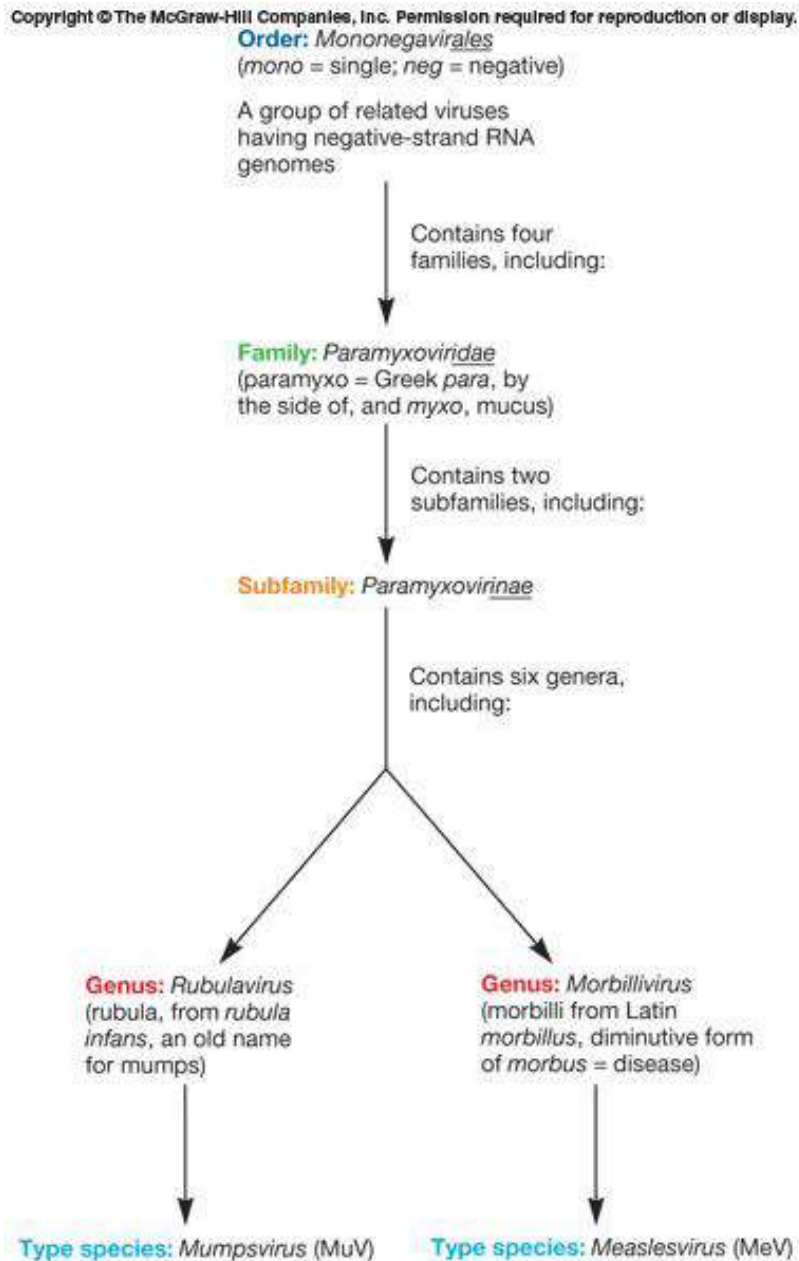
Copyright © The McGraw-Hill Companies, Inc. Permission required for reproduction or display.

Order: Mononegavirales
(mono = single; neg = negative)

A group of related viruses having negative-strand RNA genomes

Contains four families, including:

Family: Paramyxoviridae
(paramyxo = Greek para, by the side of, and myxo, mucus)

Contains two subfamilies, including:

Subfamily: Paramyxovirinae

Contains six genera, including:

Genus: Rubulavirus
(rubula, from rubula infans, an old name for mumps)

Type species: Mumpsvirus (MuV)

Genus: Morbillivirus
(morbilli from Latin morbillus, diminutive form of morbus = disease)

Type species: Measlesvirus (MeV)